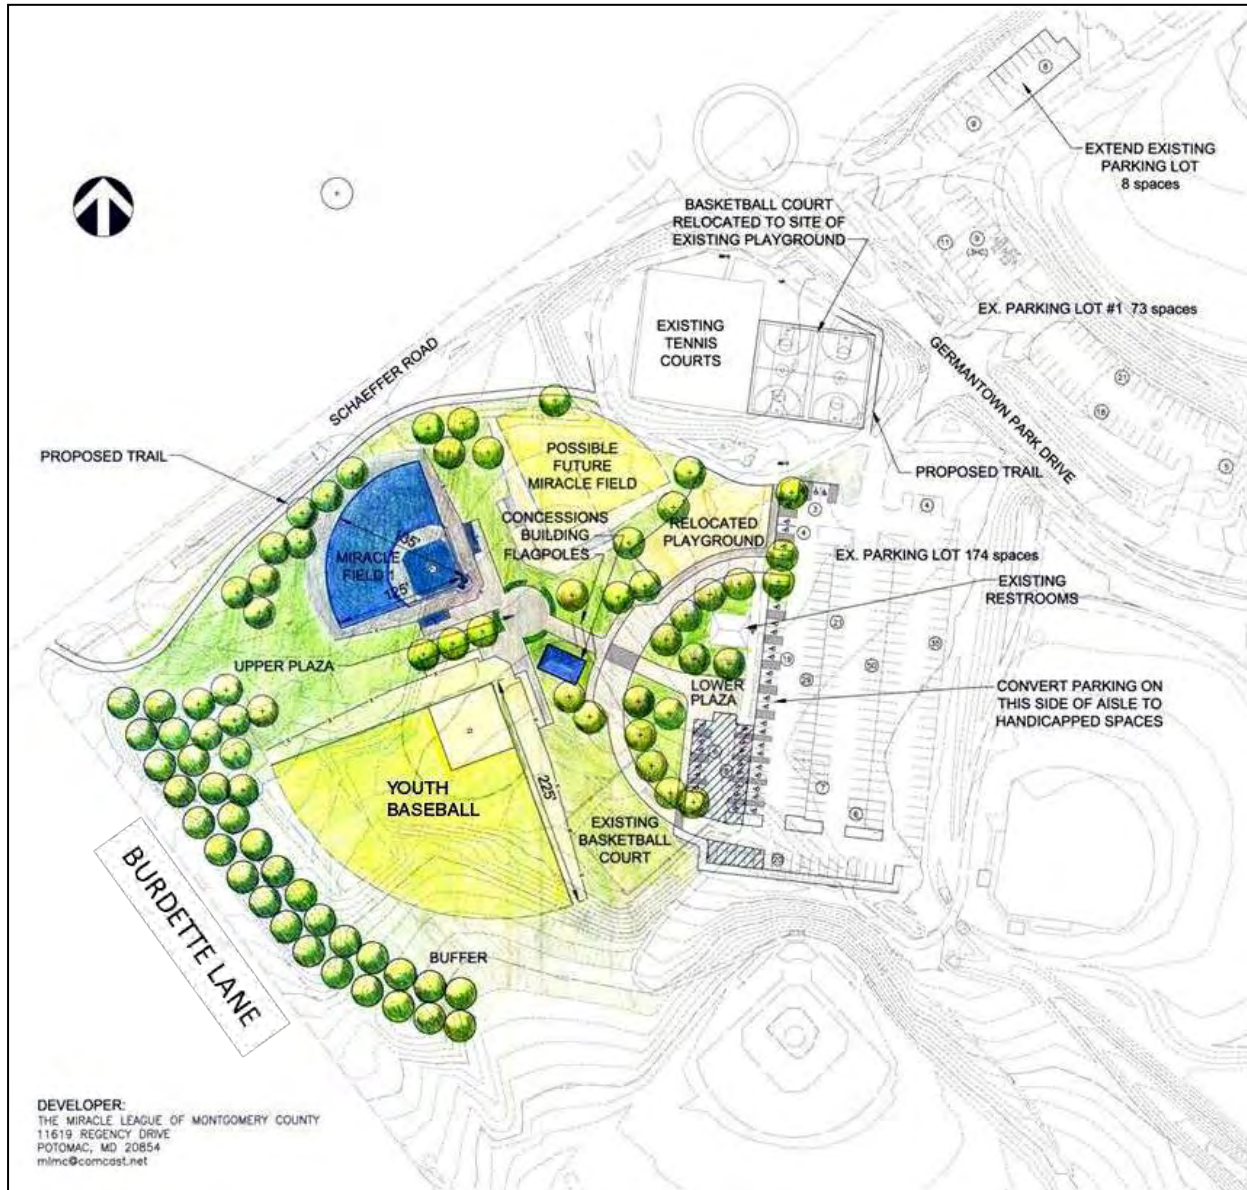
EXTEND EXISTING PARKING LOT 8 spaces

BASKETBALL COURT RELOCATED TO SITE OF EXISTING PLAYGROUND

EX. PARKING LOT #1 73 spaces

EXISTING TENNIS COURTS

GERMANTOWN PARK DRIVE

SCHAEFFER ROAD

PROPOSED TRAIL

POSSIBLE FUTURE MIRACLE FIELD

PROPOSED TRAIL

CONCESSIONS BUILDING FLAGPOLES

RELOCATED PLAYGROUND

MIRACLE FIELD

125

125

EX. PARKING LOT 174 spaces

EXISTING RESTROOMS

UPPER PLAZA

LOWER PLAZA

CONVERT PARKING ON THIS SIDE OF AISLE TO HANDICAPPED SPACES

YOUTH BASEBALL

225'

EXISTING BASKETBALL COURT

BURDETTE LANE

BUFFER

DEVELOPER:
THE MIRACLE LEAGUE OF MONTGOMERY COUNTY
11619 REGENCY DRIVE
POTOMAC, MD 20854
mlmc@comcast.net